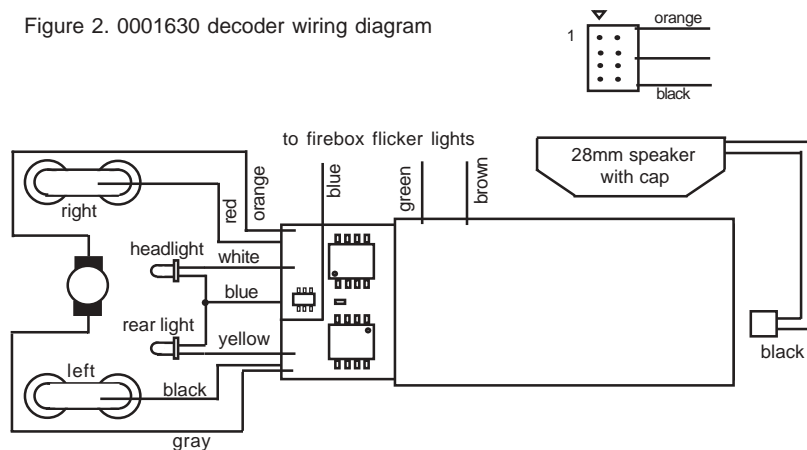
Figure 2. 0001630 decoder wiring diagram

1

orange

black

to firebox flicker lights

28mm speaker with cap

right

red

orange

blue

green

brown

headlight

white

blue

rear light

yellow

left

black

gray

black